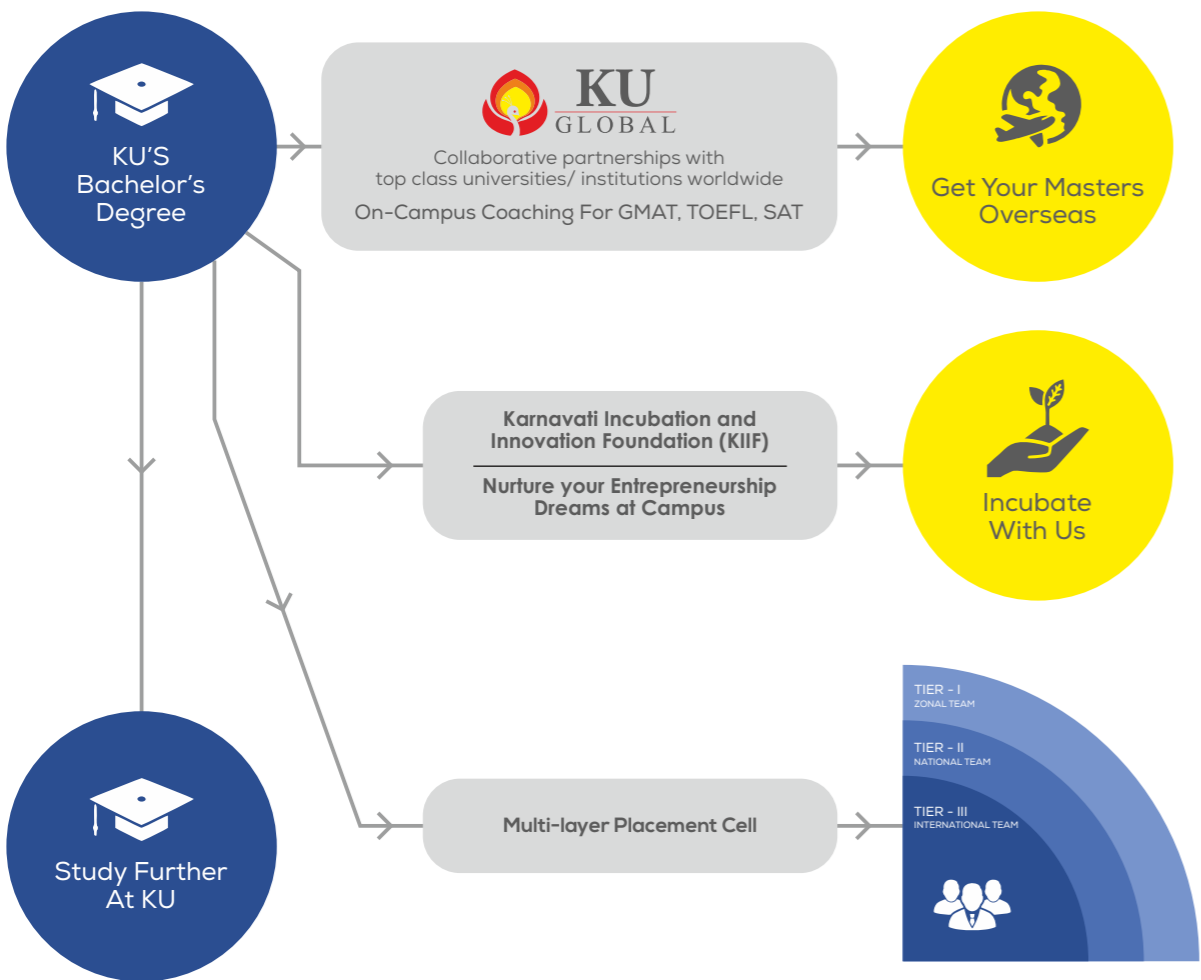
KU'S Bachelor's Degree

KU GLOBAL

Collaborative partnerships with top class universities/ institutions worldwide

On-Campus Coaching For GMAT, TOEFL, SAT

Get Your Masters Overseas

Karnavati Incubation and Innovation Foundation (KIIF)

Nurture your Entrepreneurship Dreams at Campus

Incubate With Us

Multi-layer Placement Cell

TIER - I
ZONAL TEAM

TIER - II
NATIONAL TEAM

TIER - III
INTERNATIONAL TEAM

Study Further At KU